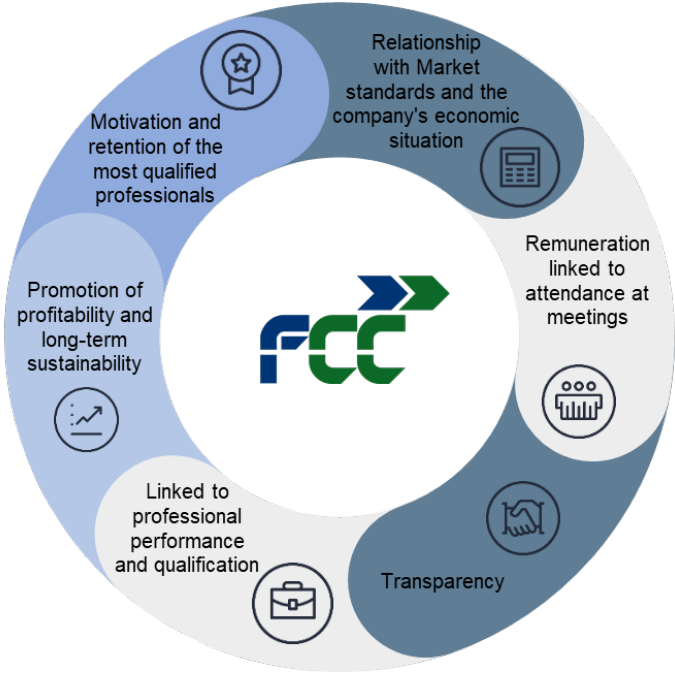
Relationship with Market standards and the company's economic situation

Remuneration linked to attendance at meetings

Transparency

Linked to professional performance and qualification

Promotion of profitability and long-term sustainability

Motivation and retention of the most qualified professionals

FCC